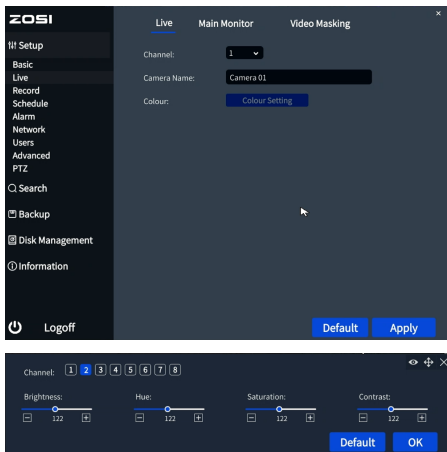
ZOSI

Setup
Basic
Live
Record
Schedule
Alarm
Network
Users
Advanced
PTZ
Search
Backup
Disk Management
Information
Logoff

Live Main Monitor Video Masking

Channel: 1
Camera Name: Camera 01
Colour: Colour Setting

Default Apply

Channel: 1 2 3 4 5 6 7 8

Brightness: 122
Hue: 122
Saturation: 122
Contrast: 122

Default OK